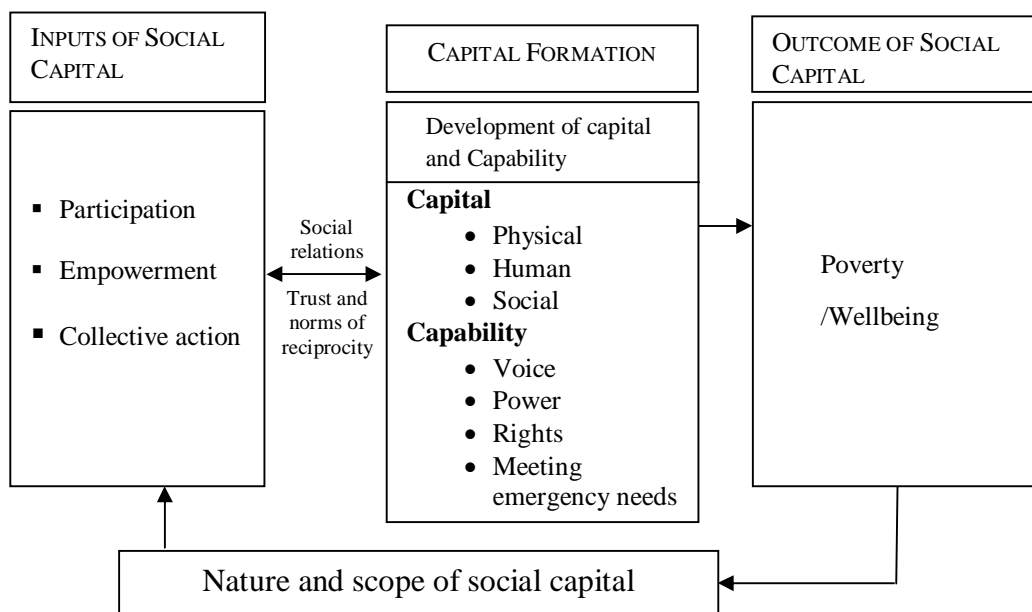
INPUTS OF SOCIAL CAPITAL

- Participation
- Empowerment
- Collective action

Social relations

Trust and norms of reciprocity

CAPITAL FORMATION

Development of capital and Capability

**Capital**
- Physical
- Human
- Social

**Capability**
- Voice
- Power
- Rights
- Meeting emergency needs

OUTCOME OF SOCIAL CAPITAL

Poverty /Wellbeing

Nature and scope of social capital